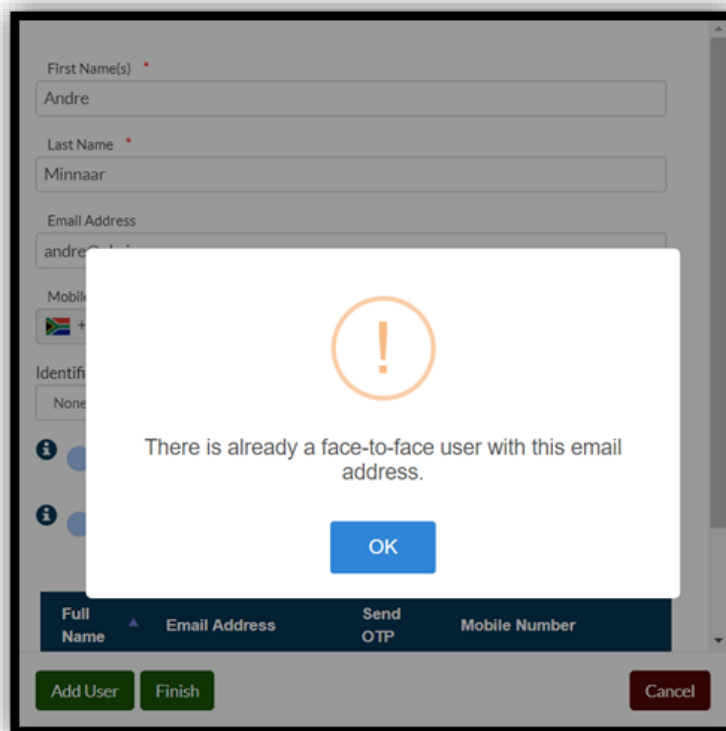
First Name(s) *

Andre

Last Name *

Minnaar

Email Address

andre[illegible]

Mobile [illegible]

+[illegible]

Identif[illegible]

None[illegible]

!

There is already a face-to-face user with this email address.

OK

| Full Name | Email Address | Send OTP | Mobile Number |
|---|---|---|---|

Add User Finish Cancel